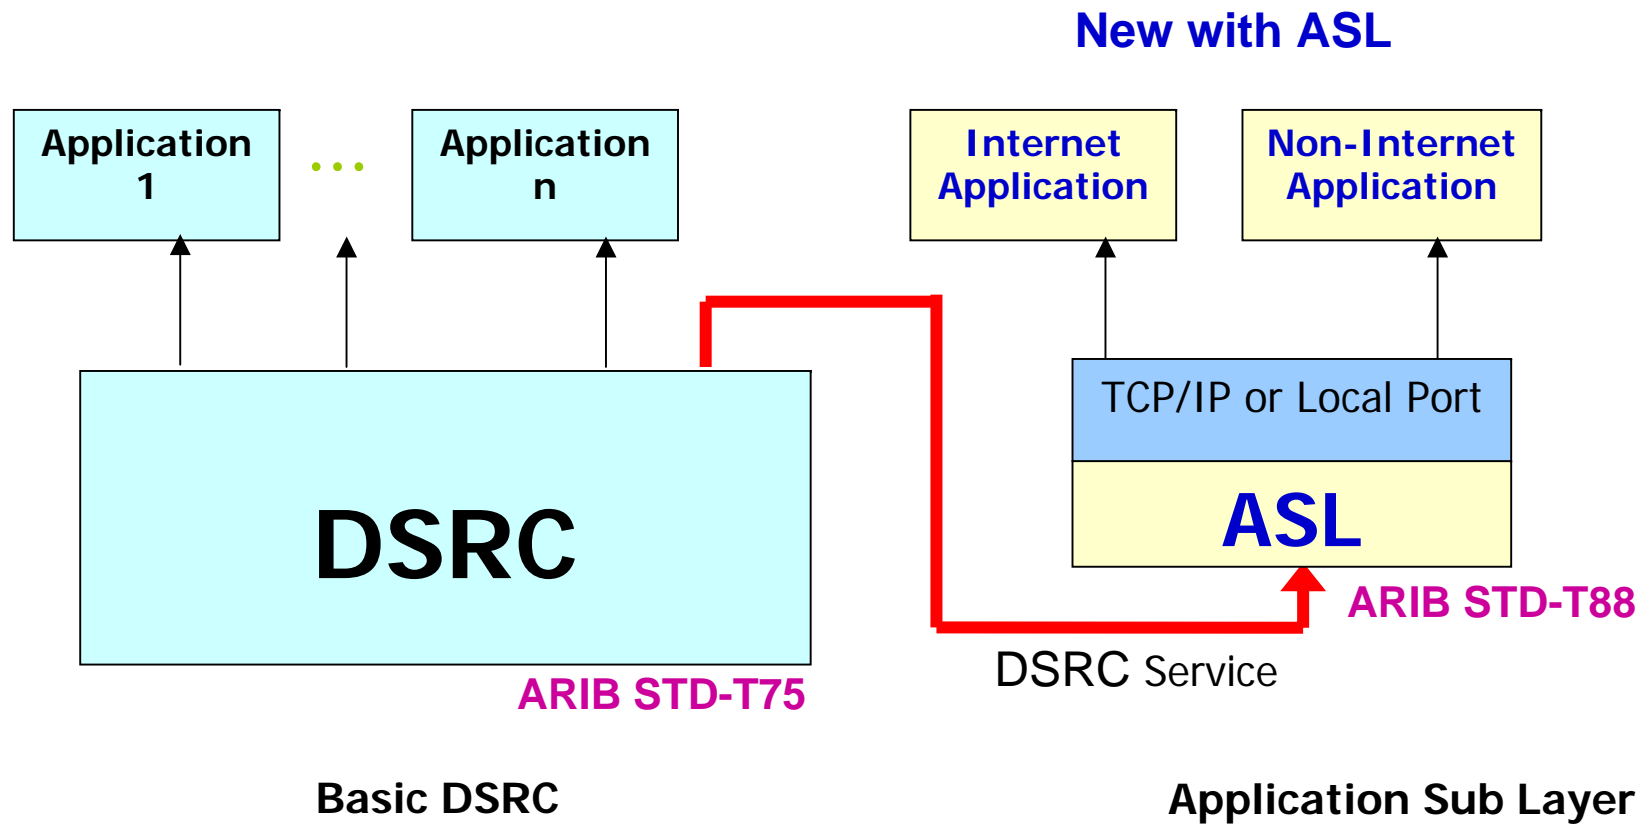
New with ASL

Application 1

...

Application n

Internet Application

Non-Internet Application

TCP/IP or Local Port

ASL

DSRC

ARIB STD-T88

DSRC Service

ARIB STD-T75

Basic DSRC

Application Sub Layer